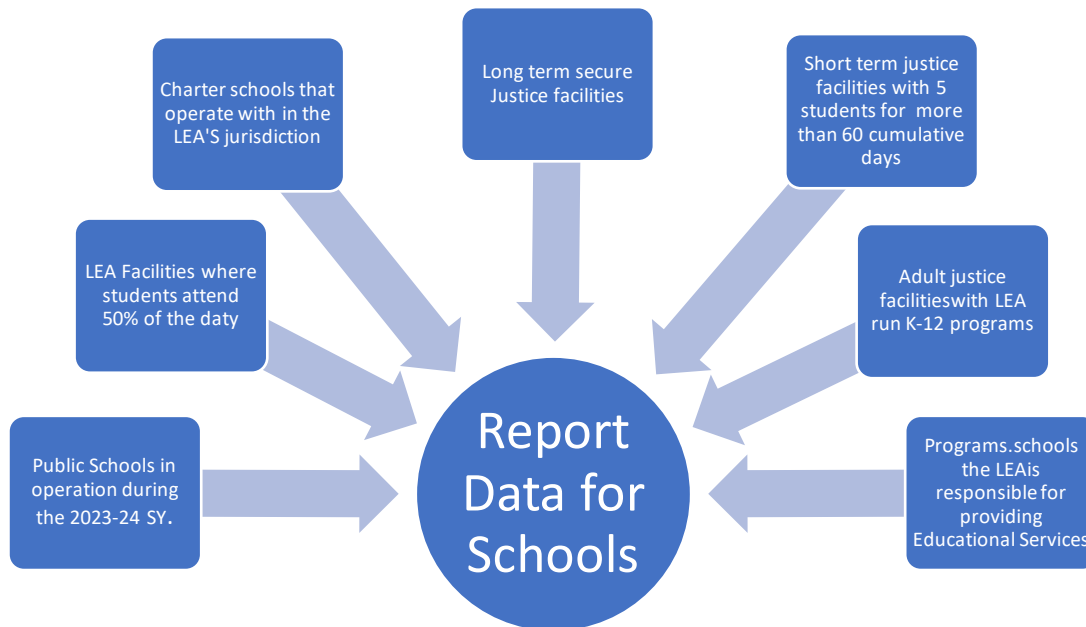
Charter schools that operate with in the LEA'S jurisdiction

Long term secure Justice facilities

Short term justice facilities with 5 students for more than 60 cumulative days

LEA Facilities where students attend 50% of the daty

Adult justice facilitieswith LEA run K-12 programs

Public Schools in operation during the 2023-24 SY.

Report Data for Schools

Programs.schools the LEAis responsible for providing Educational Services